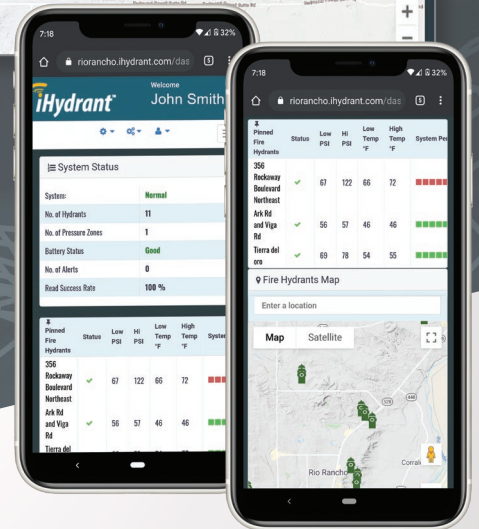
7:18
32%
riorancho.ihydrant.com/das
5
iHydrant
Welcome
John Smith

System Status

| System: | Normal |
|---|---|
| No. of Hydrants | 11 |
| No. of Pressure Zones | 1 |
| Battery Status | Good |
| No. of Alerts | 0 |
| Read Success Rate | 100 % |

| Pinned Fire Hydrants | Status | Low PSI | Hi PSI | Low Temp °F | High Temp °F | Syster |
|---|---|---|---|---|---|---|
| 356 Rockaway Boulevard Northeast | ✔ | 67 | 122 | 66 | 72 | |
| Ark Rd and Viga Rd | ✔ | 56 | 57 | 46 | 46 | |
| Tierra del | | | | | | |

7:18
32%
riorancho.ihydrant.com/das
5

| Pinned Fire Hydrants | Status | Low PSI | Hi PSI | Low Temp °F | High Temp °F | System Per |
|---|---|---|---|---|---|---|
| 356 Rockaway Boulevard Northeast | ✔ | 67 | 122 | 66 | 72 | |
| Ark Rd and Viga Rd | ✔ | 56 | 57 | 46 | 46 | |
| Tierra del oro | ✔ | 69 | 78 | 54 | 55 | |

Fire Hydrants Map
Enter a location
Map
Satellite
Rio Rancho
Corrales
+
−